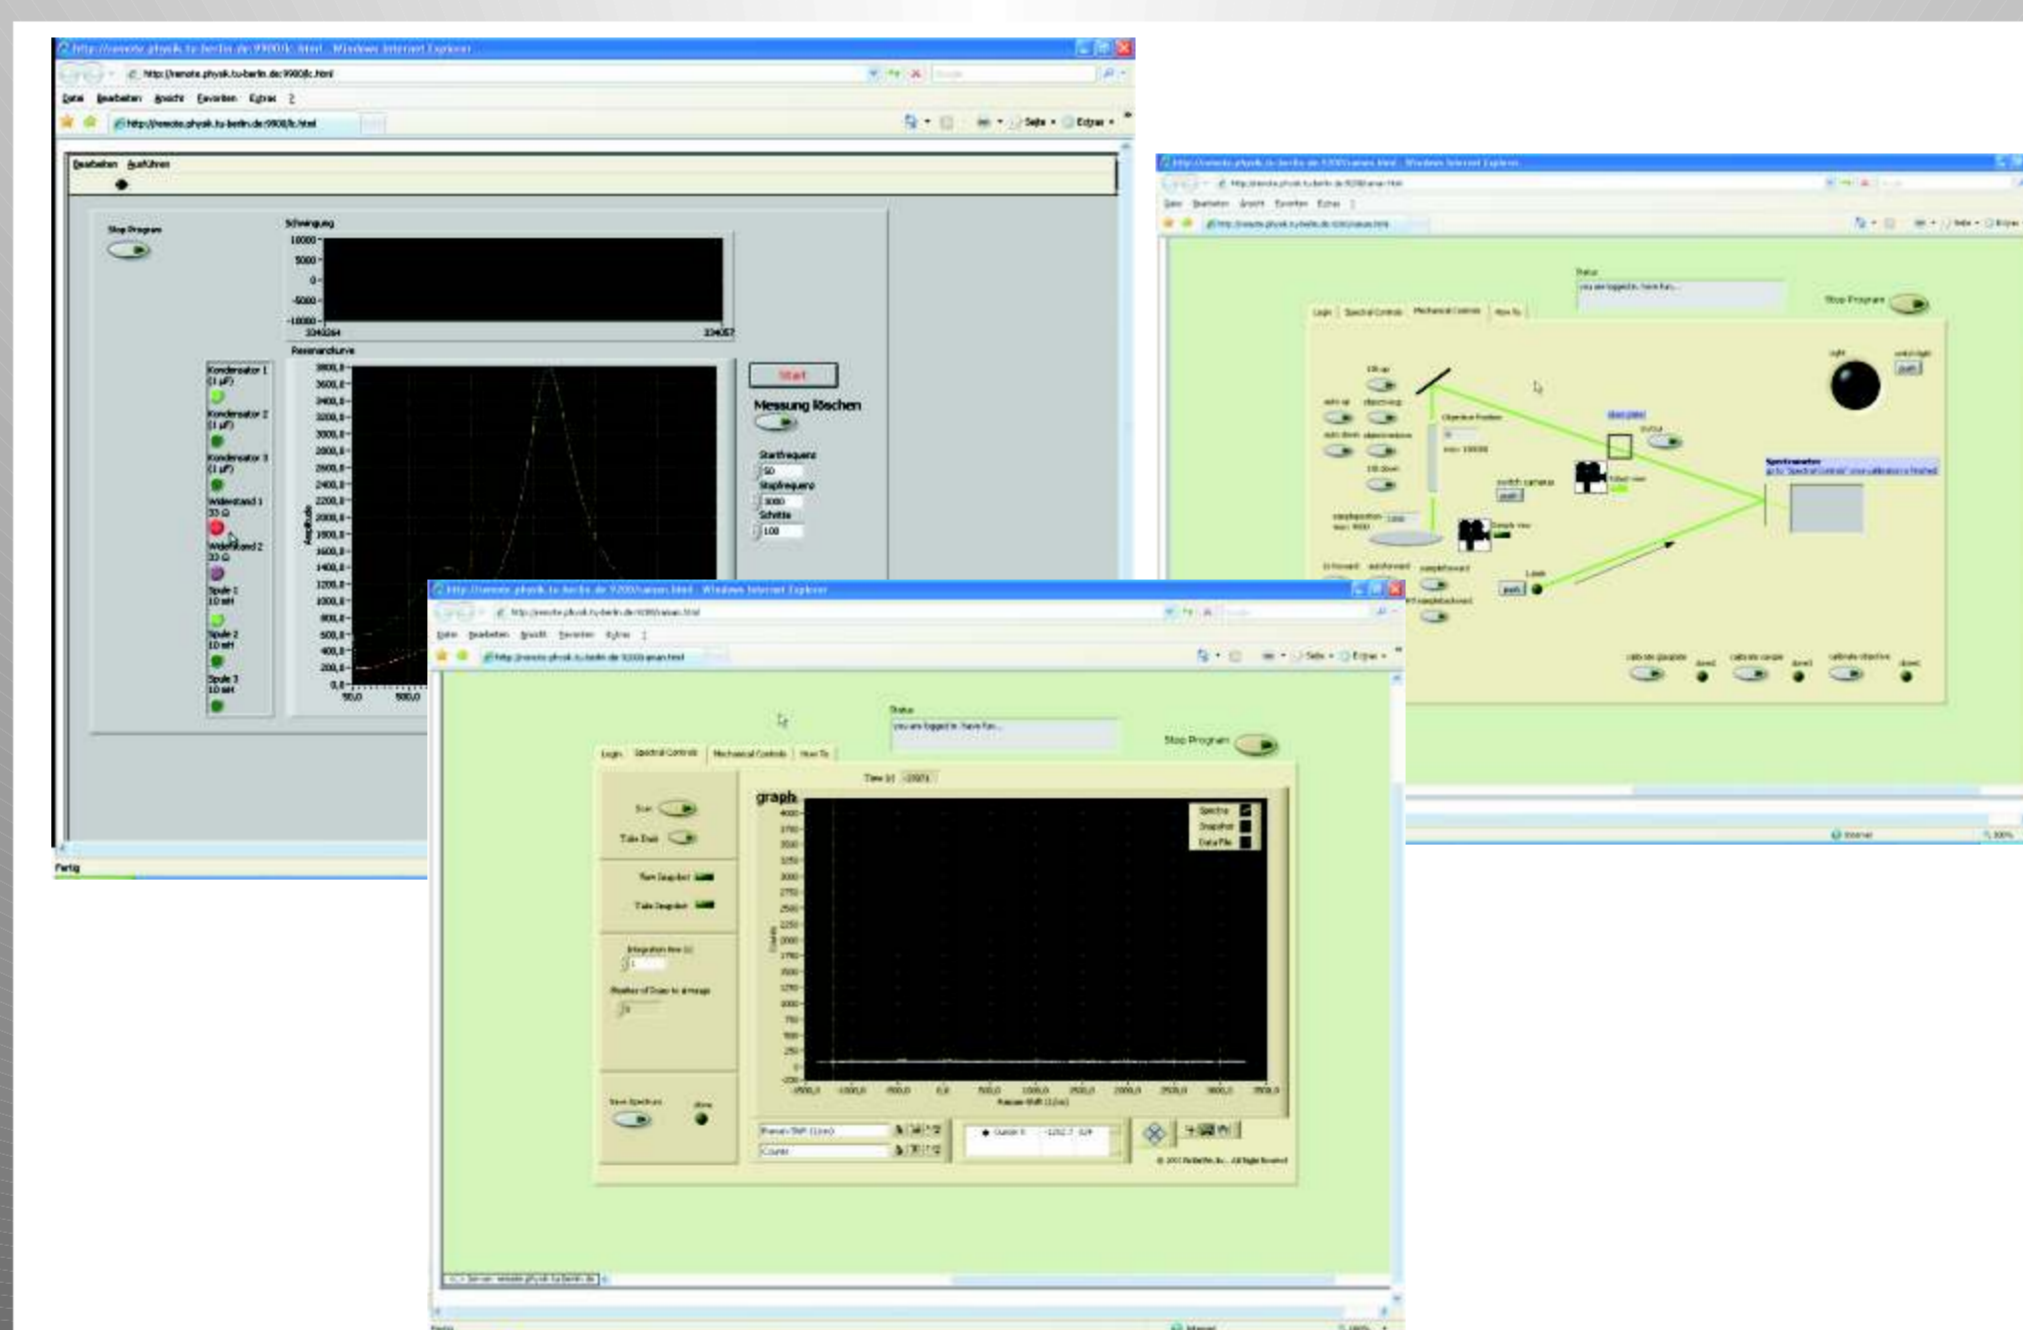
http://remote.physik.tu-berlin.de:9900/lc.html - Windows Internet Explorer

http://remote.physik.tu-berlin.de:9900/lc.html

Datei Bearbeiten Ansicht Favoriten Extras ?

http://remote.physik.tu-berlin.de:9900/lc.html

Seite Extras

Bearbeiten Ausführen

Stop Program

Schwingung

10000
5000
0
-5000
-10000
3340264
334057

Resonanzkurve

Kondensator 1 (1 µF)
Kondensator 2 (1 µF)
Kondensator 3 (1 µF)
Widerstand 1 33 Ω
Widerstand 2 33 Ω
Spule 1 10 mH
Spule 2 10 mH
Spule 3 10 mH

3800,0
3600,0
3400,0
3200,0
3000,0
2800,0
2600,0
2400,0
2200,0
2000,0
1800,0
1600,0
1400,0
1200,0
1000,0
800,0
600,0
400,0
200,0
0,0
Amplitude
50,0
500,0

Start

Messung löschen

Startfrequenz
50
Stopfrequenz
3000
Schritte
100

Fertig

http://remote.physik.tu-berlin.de:9200/raman.html - Windows Internet Explorer

http://remote.physik.tu-berlin.de:9200/raman.html

Datei Bearbeiten Ansicht Favoriten Extras ?

http://remote.physik.tu-berlin.de:9200/raman.html

Status
you are logged in. have fun...

Stop Program

Login Spectral Controls Mechanical Controls How To

light

Objective Position

switch camera
push

Spectrometer

Laser
push

calibrate glassplate
calibrate sample
calibrate objective

http://remote.physik.tu-berlin.de:9200/raman.html - Windows Internet Explorer

http://remote.physik.tu-berlin.de:9200/raman.html

Datei Bearbeiten Ansicht Favoriten Extras ?

http://remote.physik.tu-berlin.de:9200/raman.html

Status
you are logged in. have fun...

Stop Program

Login Spectral Controls Mechanical Controls How To

Time (s)

Scan
Take Dark
Run Snapshot
Take Snapshot
Integration time (s)
1
Number of Scans to average
Save Spectrum

graph

Spectra
Snapshot
Data File

Counts

Raman-Shift (1/cm)

Raman-Shift (1/cm)
Counts

Cursor 0

Internet
100%